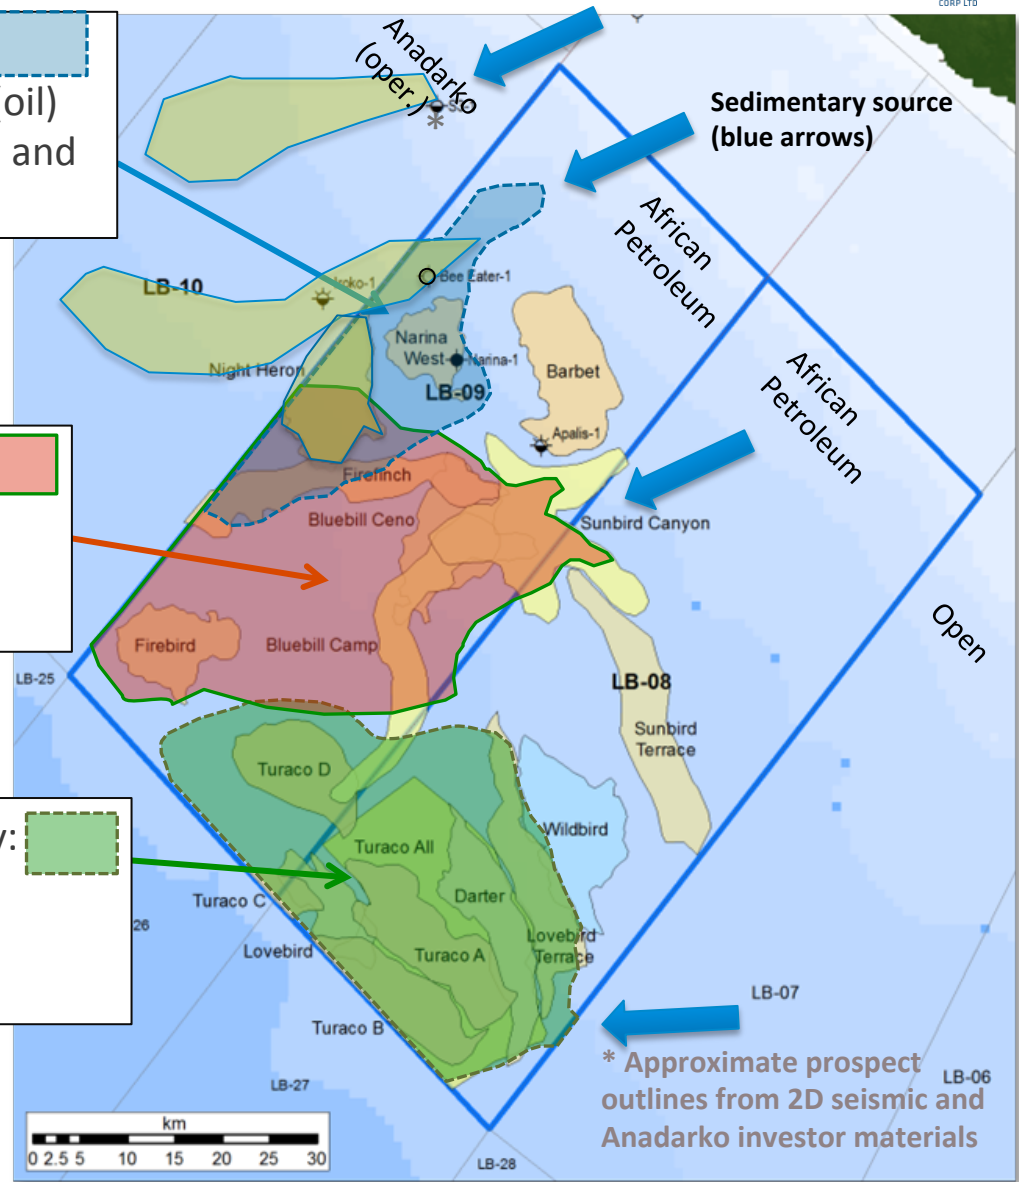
CORP LTD

(oil)
and

Anadarko (oper.)

Sedimentary source (blue arrows)

African Petroleum

African Petroleum

LB-10

Arcko-1

Bee Eater-1

Narina West

Narina-1

Night Heron

LB-09

Barbet

Apalis-1

Firefinch

Bluebill Ceno

Sunbird Canyon

Open

Firebird

Bluebill Camp

LB-25

LB-08

Sunbird Terrace

Turaco D

y:

Wildbird

Turaco All

Darter

Turaco C

26

Lovebird

Turaco A

Lovebird Terrace

LB-07

Turaco B

* Approximate prospect outlines from 2D seismic and Anadarko investor materials

LB-06

LB-27

km

0 2.5 5 10 15 20 25 30

LB-28